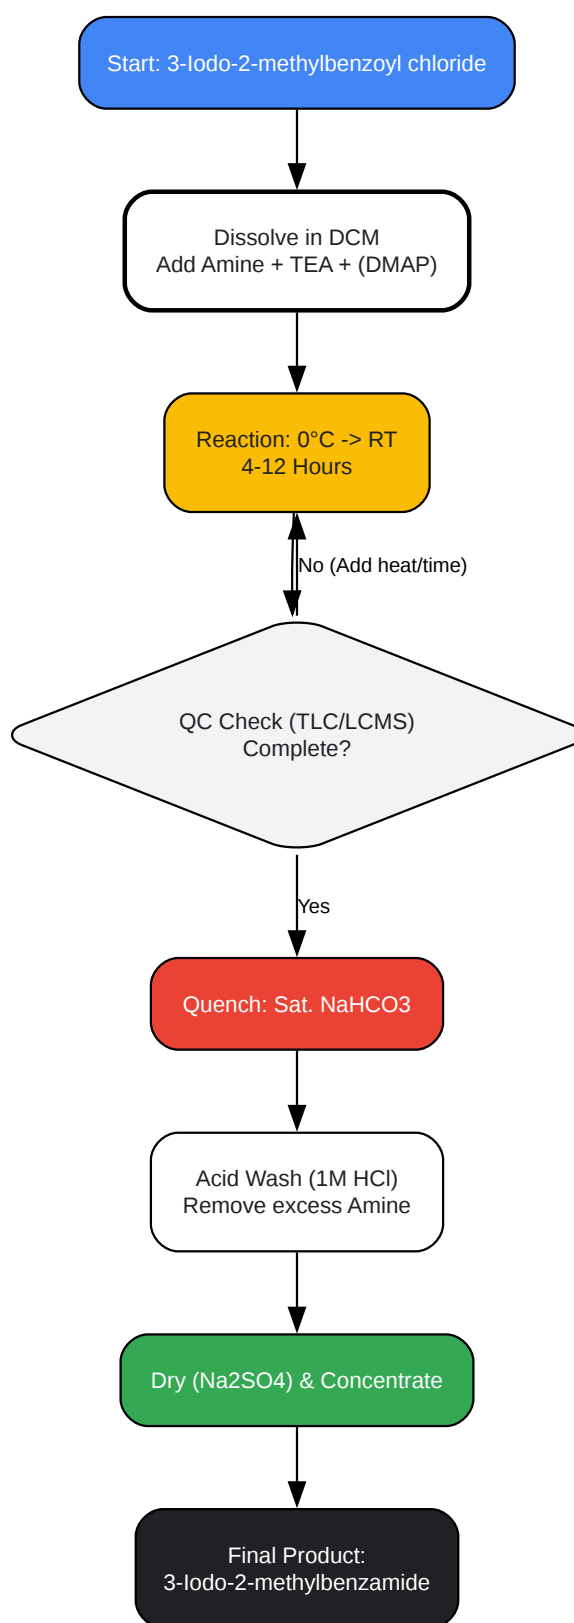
Start: 3-Iodo-2-methylbenzoyl chloride

Dissolve in DCM
Add Amine + TEA + (DMAP)

Reaction: 0°C -> RT
4-12 Hours

No (Add heat/time)

QC Check (TLC/LCMS)
Complete?

Yes

Quench: Sat. NaHCO3

Acid Wash (1M HCl)
Remove excess Amine

Dry (Na2SO4) & Concentrate

Final Product:
3-Iodo-2-methylbenzamide